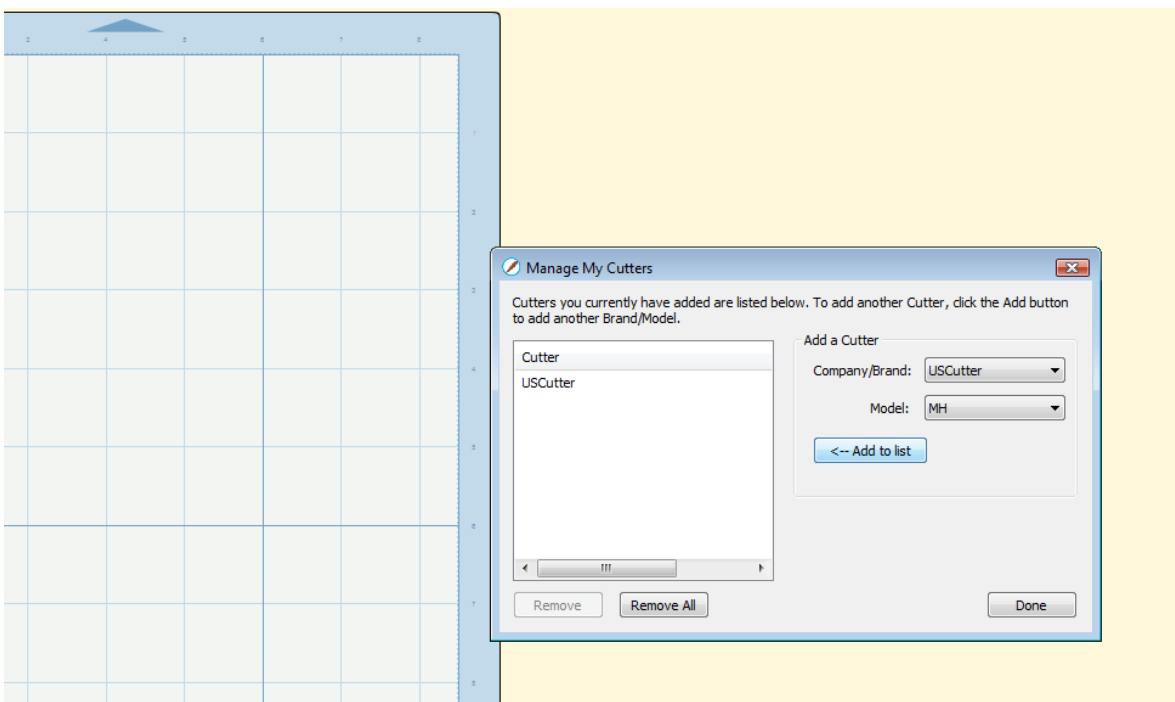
Manage My Cutters

Cutters you currently have added are listed below. To add another Cutter, click the Add button to add another Brand/Model.

| Cutter |
|---|
| USCutter |

Add a Cutter

Company/Brand: USCutter

Model: MH

<-- Add to list

Remove

Remove All

Done